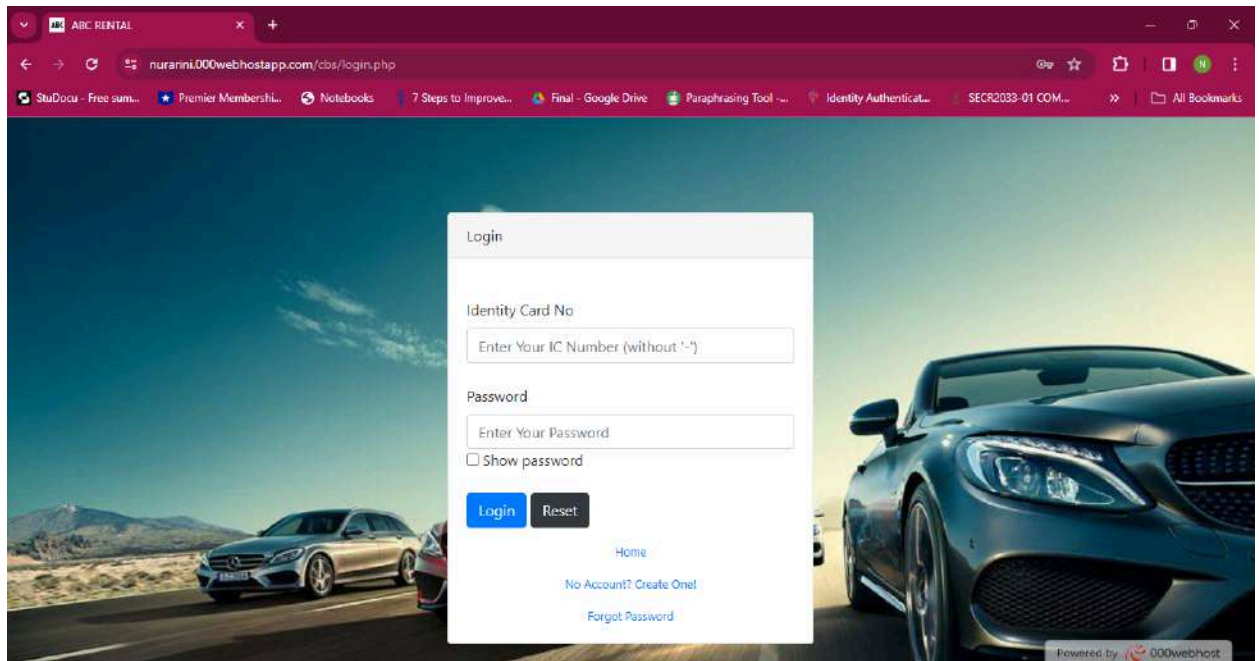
ABC ABC RENTAL

nurarini.000webhostapp.com/cbs/login.php

StuDocu - Free sum... Premier Membershi... Notebooks 7 Steps to Improve... Final - Google Drive Paraphrasing Tool -... Identity Authenticat... SECR2033-01 COM... » All Bookmarks

Login

Identity Card No

Enter Your IC Number (without '-')

Password

Enter Your Password

Show password

Login Reset

Home

No Account? Create One!

Forgot Password

Powered by 000webhost